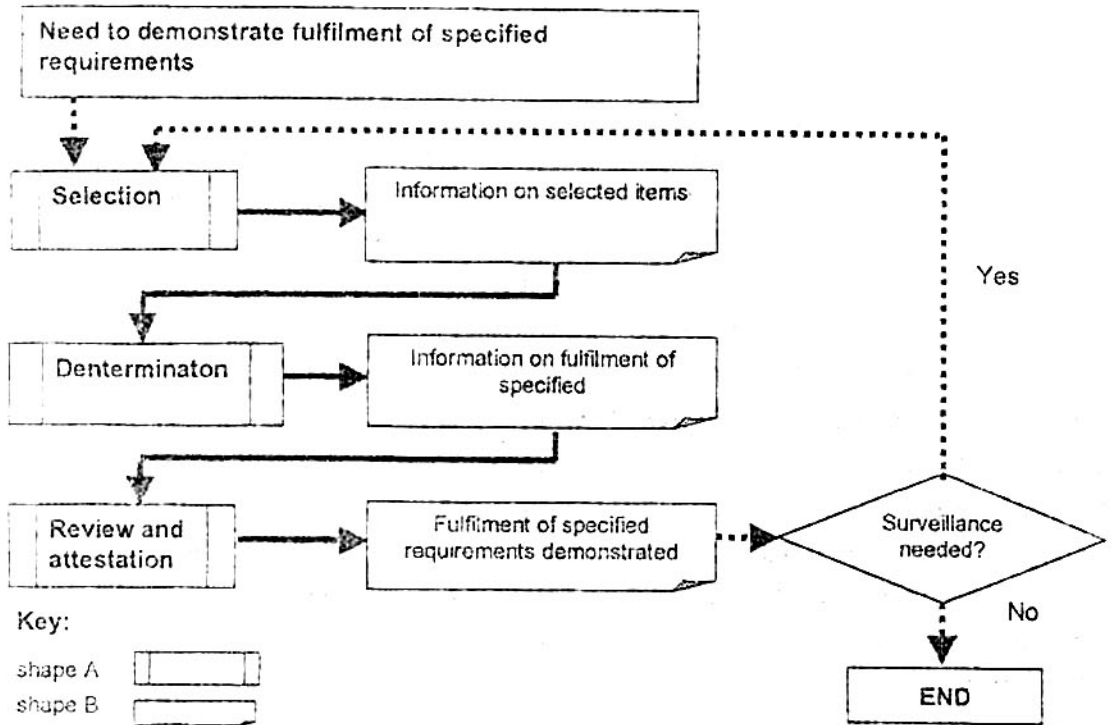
Need to demonstrate fulfilment of specified requirements

Selection

Information on selected items

Yes

Dentermination

Information on fulfilment of specified

Review and attestation

Fulfilment of specified requirements demonstrated

Surveillance needed?

No

Key:

shape A

shape B

END